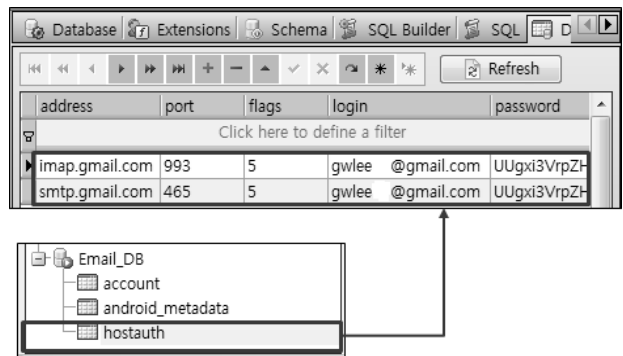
Database | Extensions | Schema | SQL Builder | SQL | D

Refresh

| address | port | flags | login | password |
|---|---|---|---|---|
| Click here to define a filter | | | | |
| imap.gmail.com | 993 | 5 | gwlee @gmail.com | UUgxi3VrpZH |
| smtp.gmail.com | 465 | 5 | gwlee @gmail.com | UUgxi3VrpZH |

Email_DB
account
android_metadata
hostauth